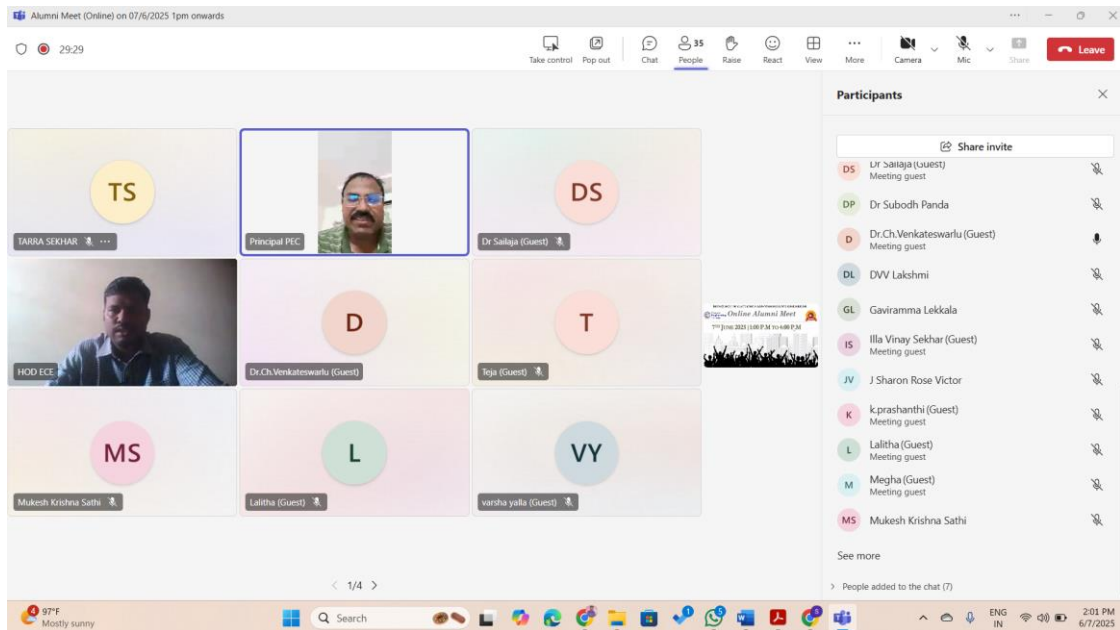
Alumni Meet (Online) on 07/6/2025 1pm onwards

29:29

Take control Pop out Chat 35 People Raise React View More Camera Mic Share Leave

Participants

Share invite

DS Dr Sailaja (Guest) Meeting guest
DP Dr Subodh Panda
D Dr.Ch.Venkateswarlu (Guest) Meeting guest
DL DVV Lakshmi
GL Gaviramma Lekkala
IS Illa Vinay Sekhar (Guest) Meeting guest
JV J Sharon Rose Victor
K k.prashanthi (Guest) Meeting guest
L Lalitha (Guest) Meeting guest
M Megha (Guest) Meeting guest
MS Mukesh Krishna Sathi

See more

People added to the chat (7)

TS
TARRA SEKHAR

Principal PEC

DS
Dr Sailaja (Guest)

HOD ECE

D
Dr.Ch.Venkateswarlu (Guest)

T
Teja (Guest)

Online Alumni Meet
7th June 2025 | 1:00 P.M to 4:00 P.M

MS
Mukesh Krishna Sathi

L
Lalitha (Guest)

VY
varsha yalla (Guest)

1/4

97°F Mostly sunny

Search

ENG IN

2:01 PM 6/7/2025